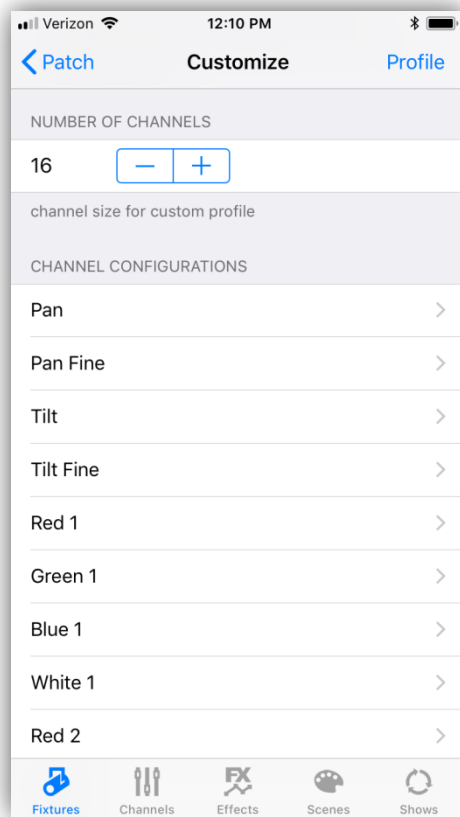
Verizon 12:10 PM

Patch Customize Profile

NUMBER OF CHANNELS

16 − +

channel size for custom profile

CHANNEL CONFIGURATIONS

Pan

Pan Fine

Tilt

Tilt Fine

Red 1

Green 1

Blue 1

White 1

Red 2

Fixtures Channels Effects Scenes Shows